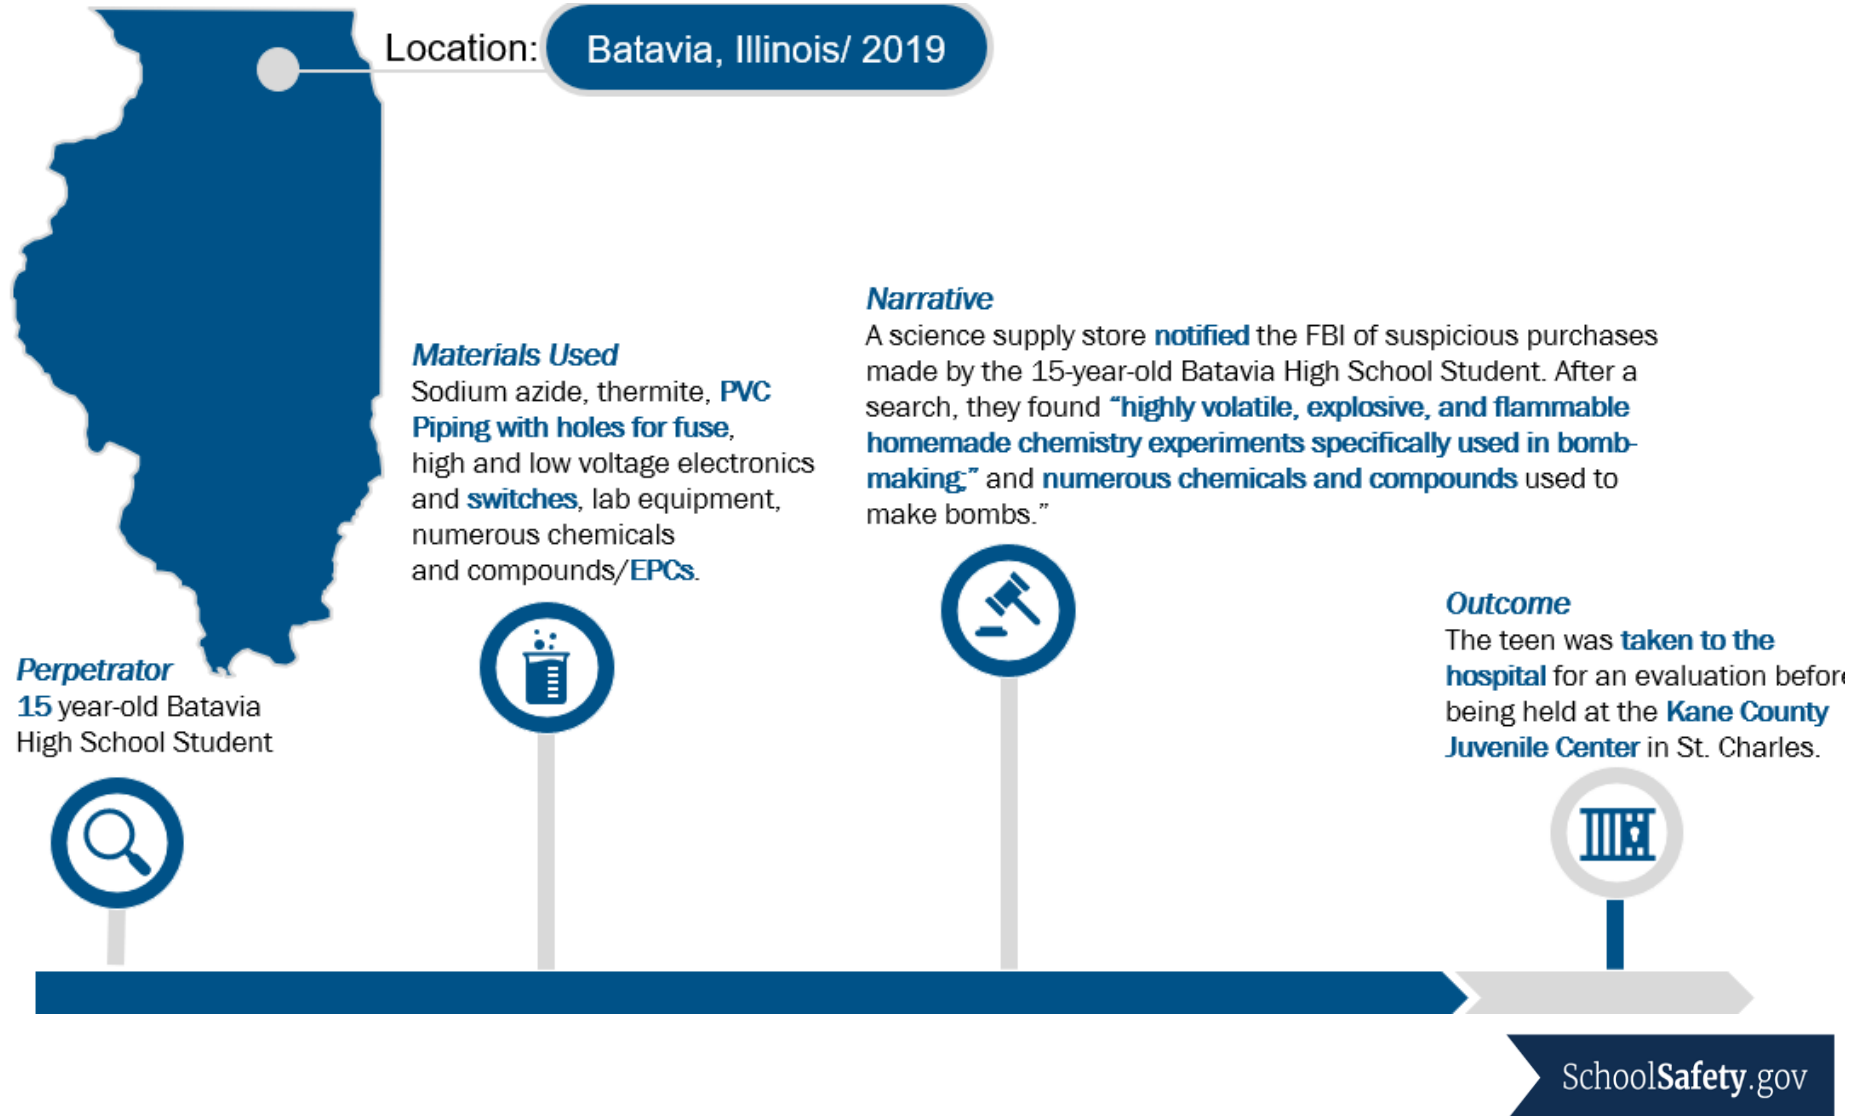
Location: Batavia, Illinois/ 2019

Narrative
A science supply store notified the FBI of suspicious purchases made by the 15-year-old Batavia High School Student. After a search, they found "highly volatile, explosive, and flammable homemade chemistry experiments specifically used in bomb-making," and numerous chemicals and compounds used to make bombs."

Materials Used
Sodium azide, thermite, PVC Piping with holes for fuse, high and low voltage electronics and switches, lab equipment, numerous chemicals and compounds/EPCs.

Perpetrator
15 year-old Batavia High School Student

Outcome
The teen was taken to the hospital for an evaluation befor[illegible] being held at the Kane County Juvenile Center in St. Charles.

SchoolSafety.gov